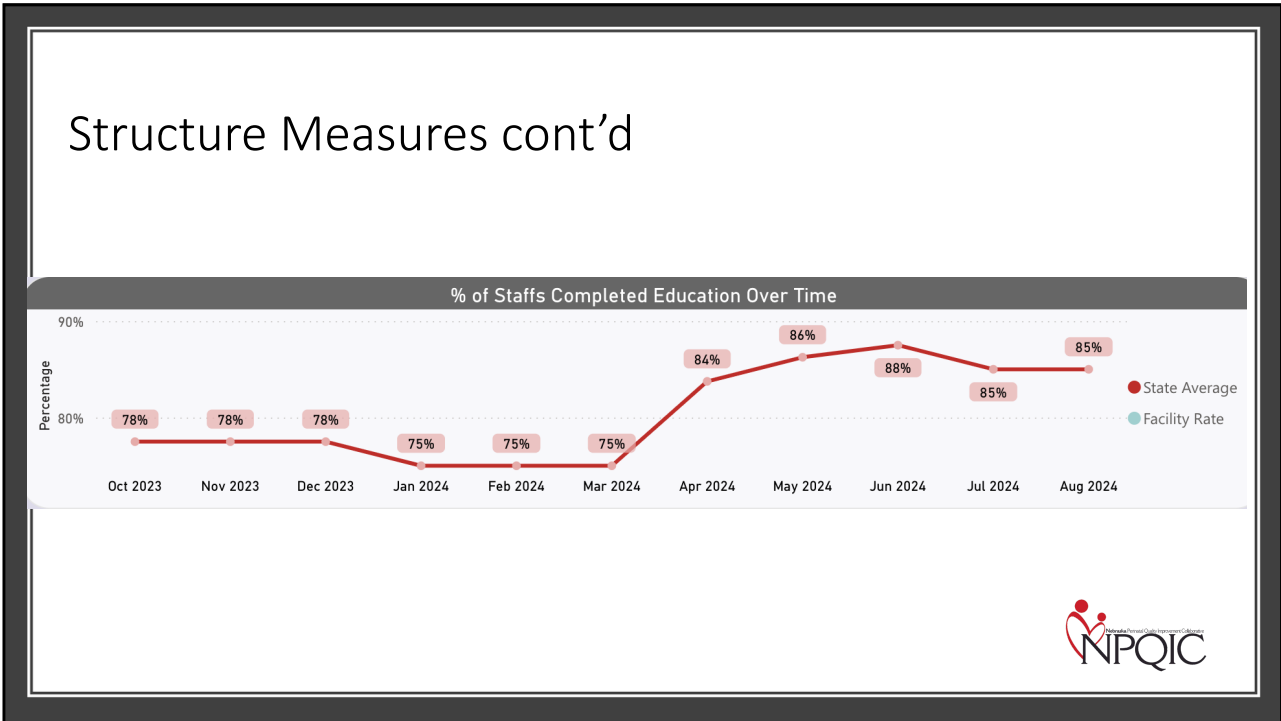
Structure Measures cont’d

% of Staffs Completed Education Over Time

90%
80%
Percentage

78%
78%
78%
75%
75%
75%
84%
86%
88%
85%
85%

Oct 2023
Nov 2023
Dec 2023
Jan 2024
Feb 2024
Mar 2024
Apr 2024
May 2024
Jun 2024
Jul 2024
Aug 2024

State Average
Facility Rate

Nebraska Perinatal Quality Improvement Collaborative
NPQIC